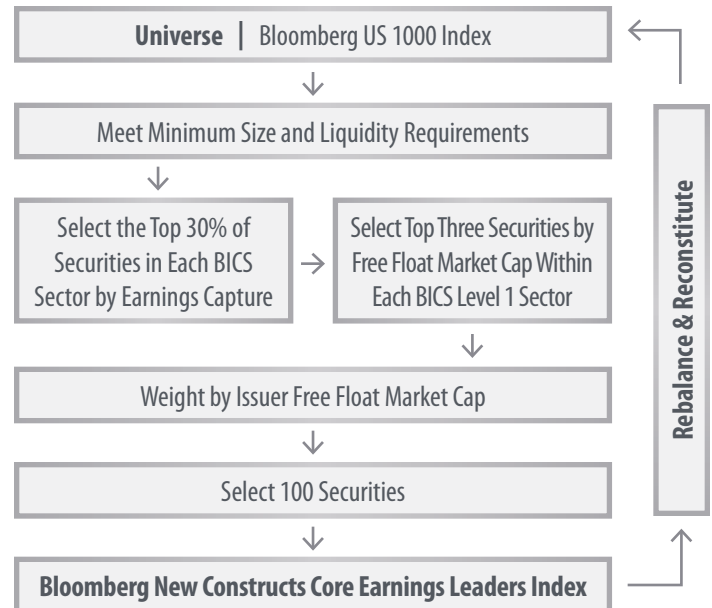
**Universe** | Bloomberg US 1000 Index

Meet Minimum Size and Liquidity Requirements

Select the Top 30% of Securities in Each BICS Sector by Earnings Capture

Select Top Three Securities by Free Float Market Cap Within Each BICS Level 1 Sector

Weight by Issuer Free Float Market Cap

Select 100 Securities

**Bloomberg New Constructs Core Earnings Leaders Index**

**Rebalance & Reconstitute**